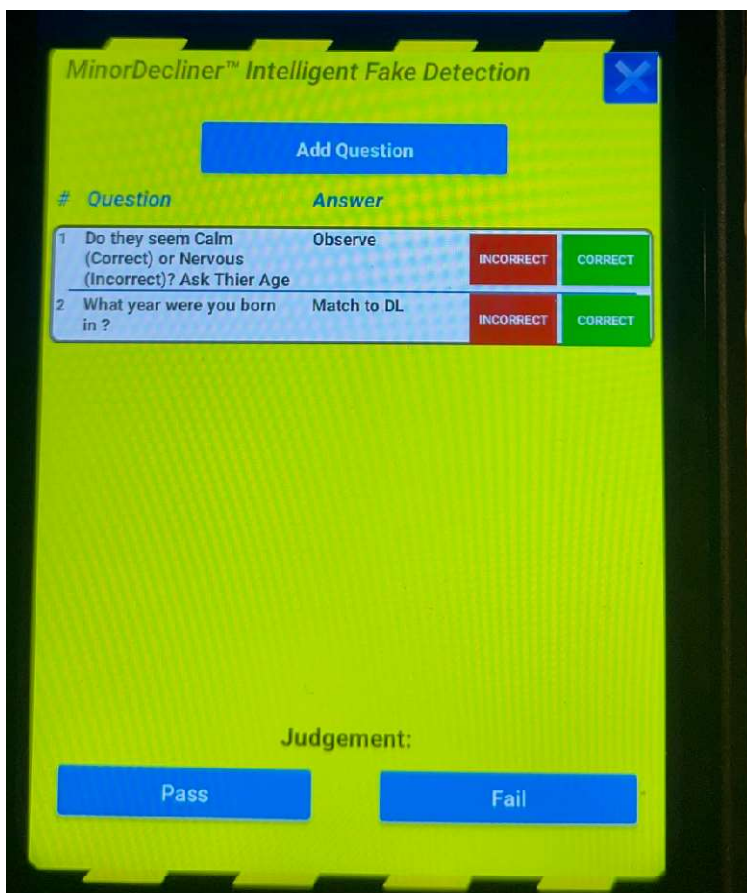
MinorDecliner™ Intelligent Fake Detection

Add Question

| # | Question | Answer | | |
|---|---|---|---|---|
| 1 | Do they seem Calm (Correct) or Nervous (Incorrect)? Ask Thier Age | Observe | INCORRECT | CORRECT |
| 2 | What year were you born in ? | Match to DL | INCORRECT | CORRECT |

Judgement:

Pass

Fail